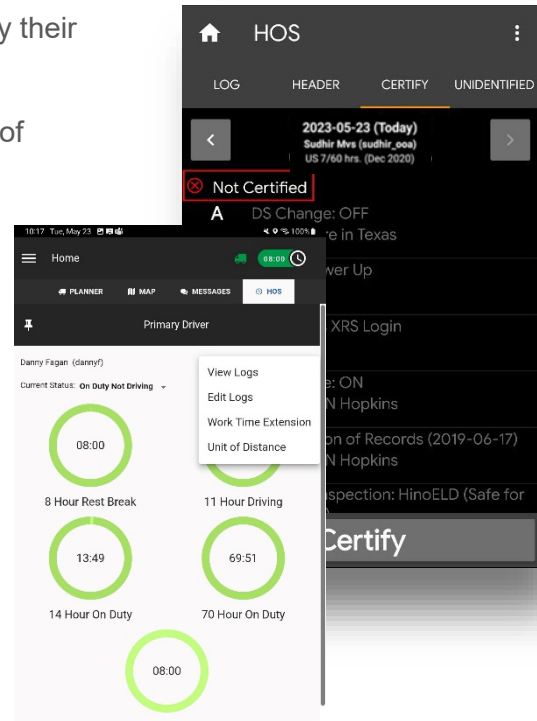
y their

of

HOS

LOG HEADER CERTIFY UNIDENTIFIED

2023-05-23 (Today)
Sudhir Mvs (sudhir_ooa)
US 7/60 hrs. (Dec 2020)

Not Certified

A DS Change: OFF
re in Texas

wer Up

XRS Login

e: ON
N Hopkins

on of Records (2019-06-17)
N Hopkins

nspection: HinoELD (Safe for

Certify

10:17 Tue, May 23

Home

08:00

PLANNER MAP MESSAGES HOS

Primary Driver

Danny Fagan (dannyf)

Current Status: On Duty Not Driving

View Logs
Edit Logs
Work Time Extension
Unit of Distance

08:00
8 Hour Rest Break

11 Hour Driving

13:49
14 Hour On Duty

69:51
70 Hour On Duty

08:00